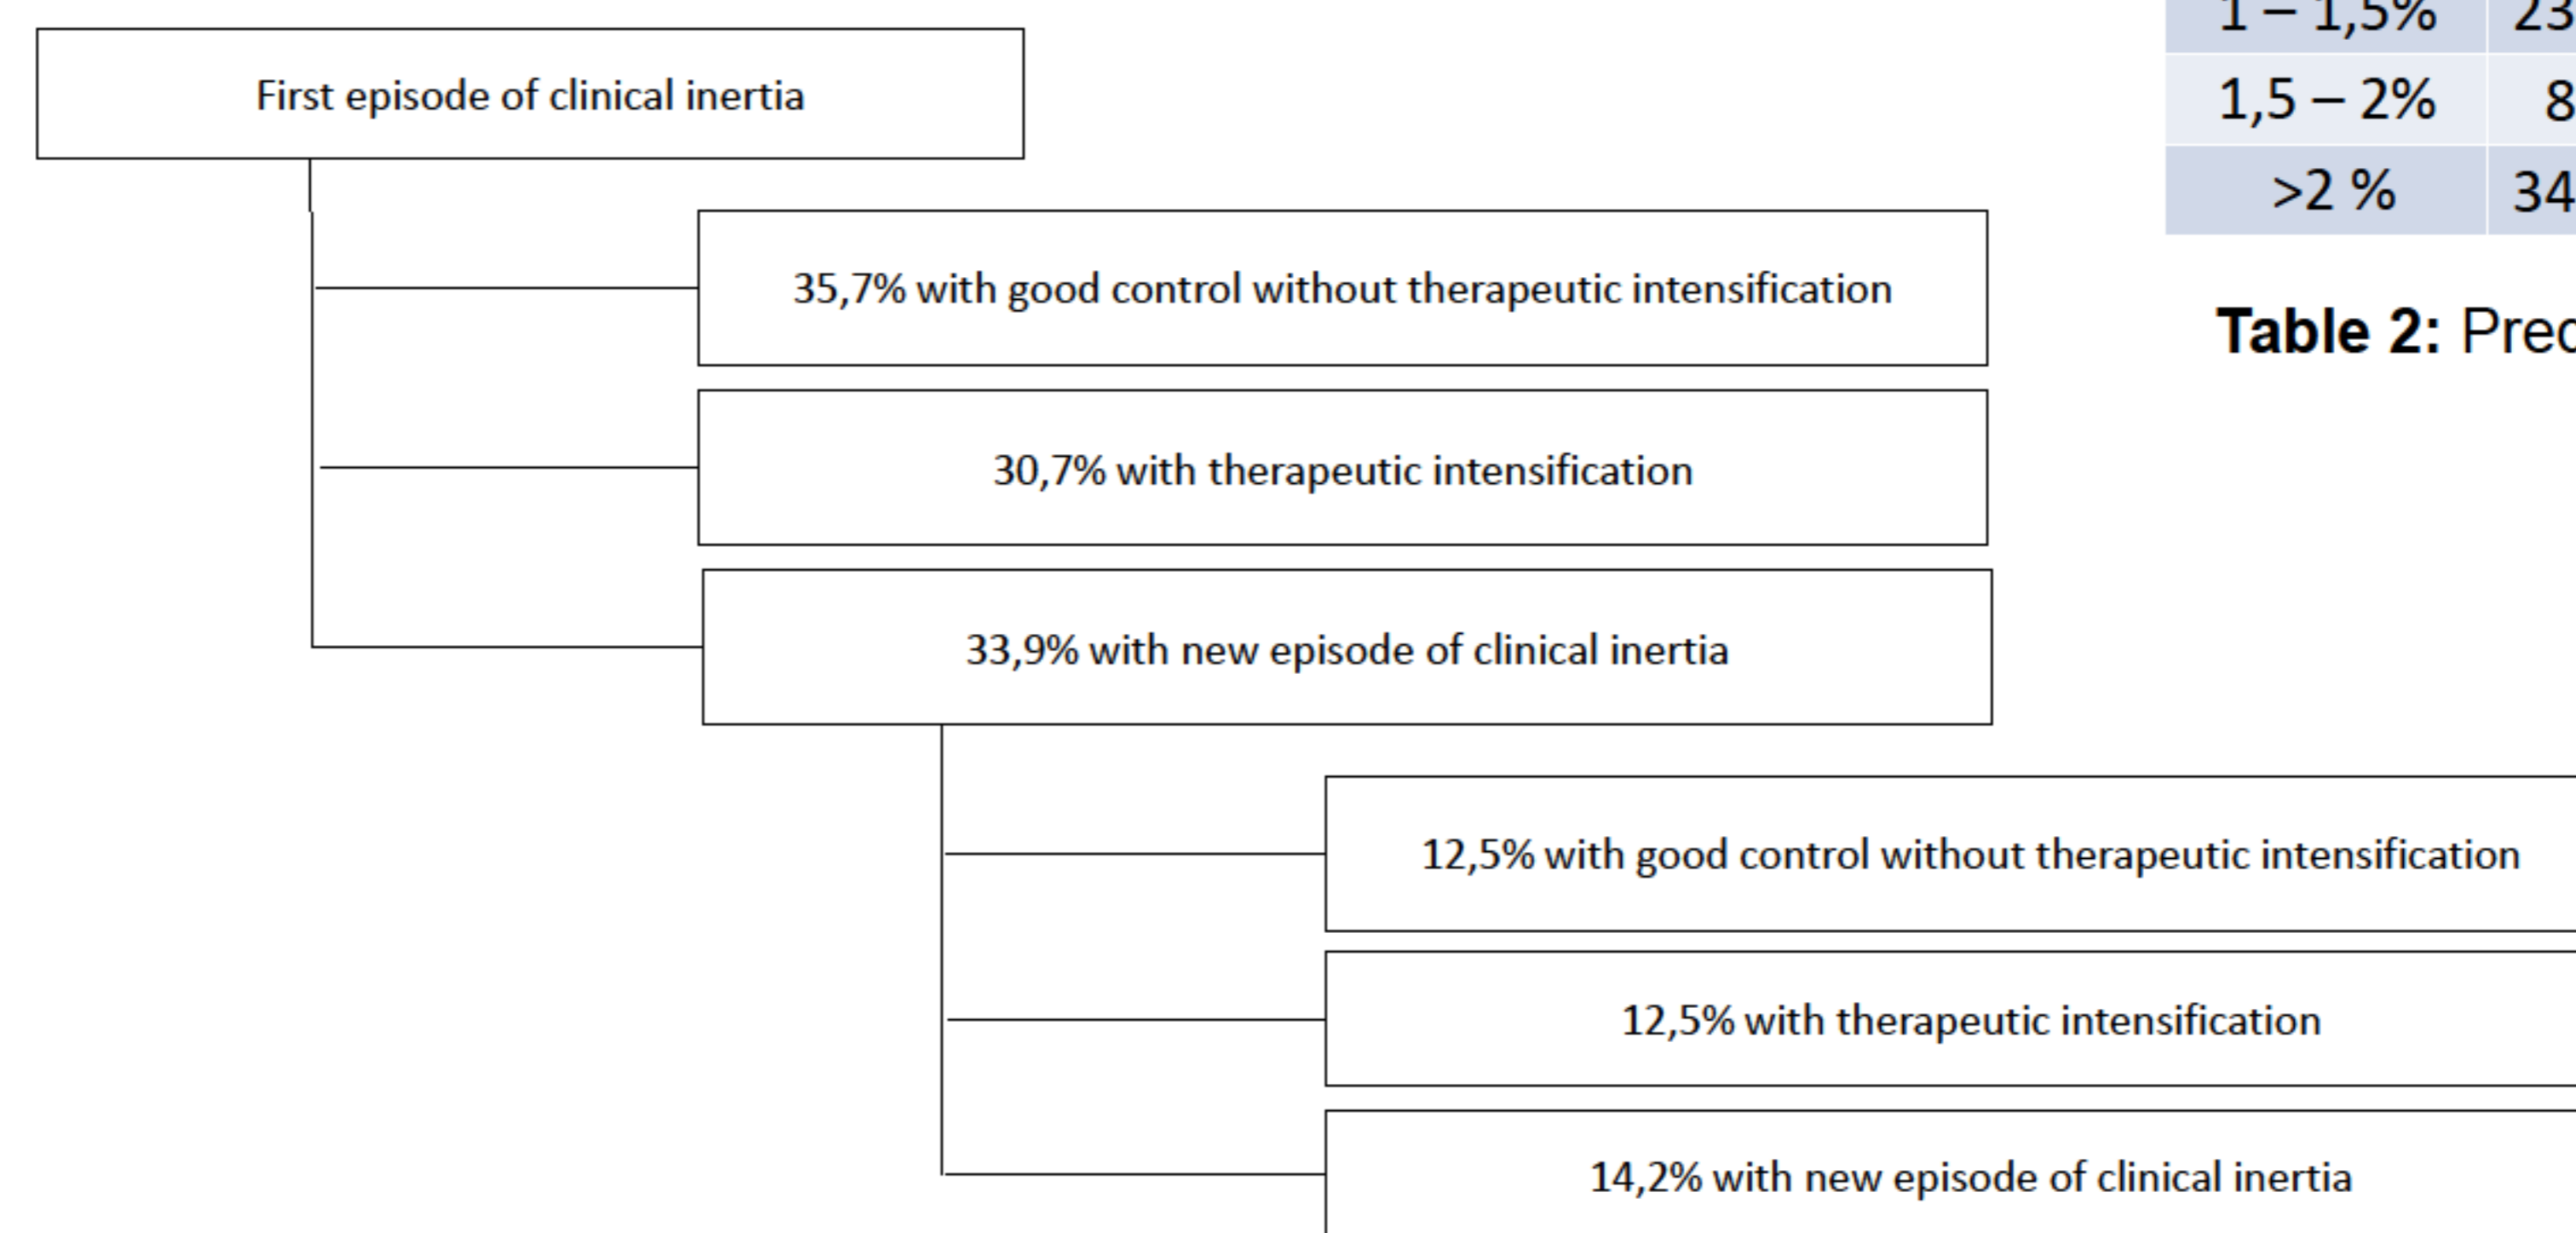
First episode of clinical inertia

35,7% with good control without therapeutic intensification

30,7% with therapeutic intensification

33,9% with new episode of clinical inertia

12,5% with good control without therapeutic intensification

12,5% with therapeutic intensification

14,2% with new episode of clinical inertia

| 1 – 1,5% | 23 |
|---|---|
| 1,5 – 2% | 8 |
| >2 % | 34 |

**Table 2:** Pred